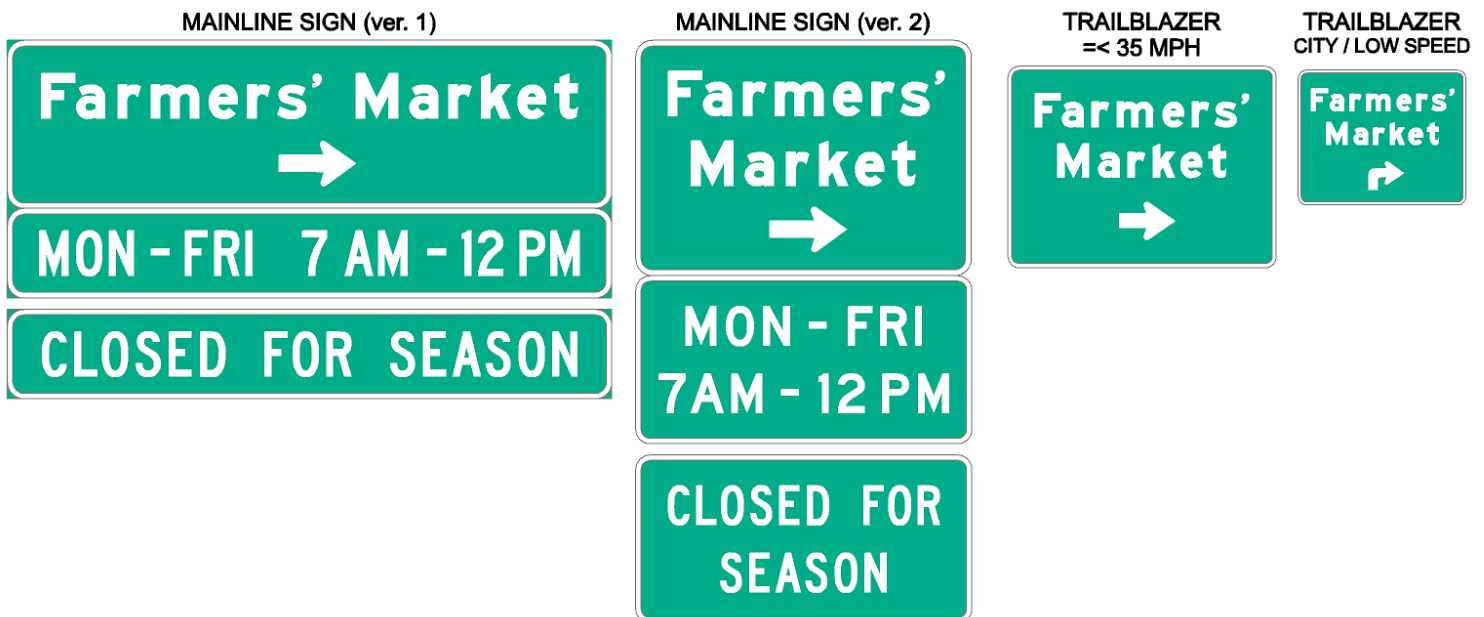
MAINLINE SIGN (ver. 1)

Farmers' Market

MON - FRI 7 AM - 12 PM

CLOSED FOR SEASON

MAINLINE SIGN (ver. 2)

Farmers' Market

MON - FRI 7AM - 12 PM

CLOSED FOR SEASON

TRAILBLAZER =< 35 MPH

Farmers' Market

TRAILBLAZER CITY / LOW SPEED

Farmers' Market